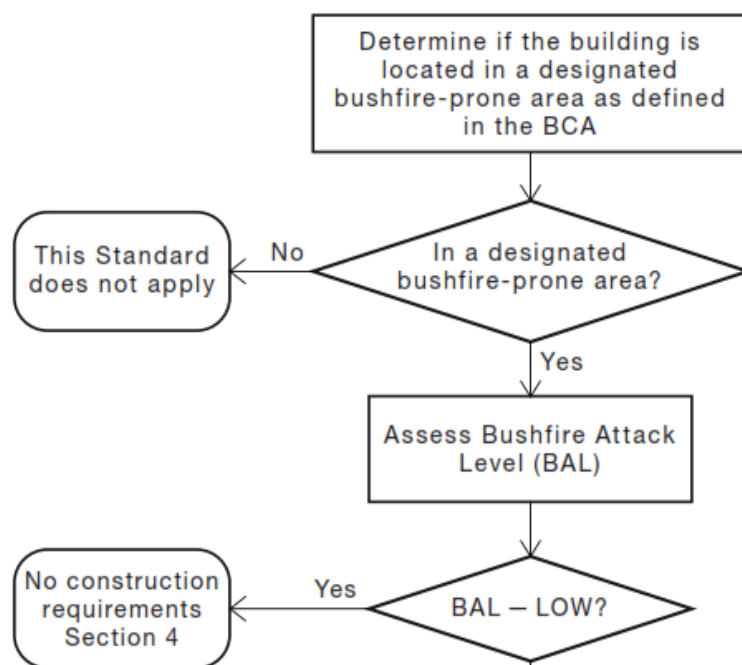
Determine if the building is located in a designated bushfire-prone area as defined in the BCA

In a designated bushfire-prone area?

No

This Standard does not apply

Yes

Assess Bushfire Attack Level (BAL)

BAL — LOW?

Yes

No construction requirements Section 4